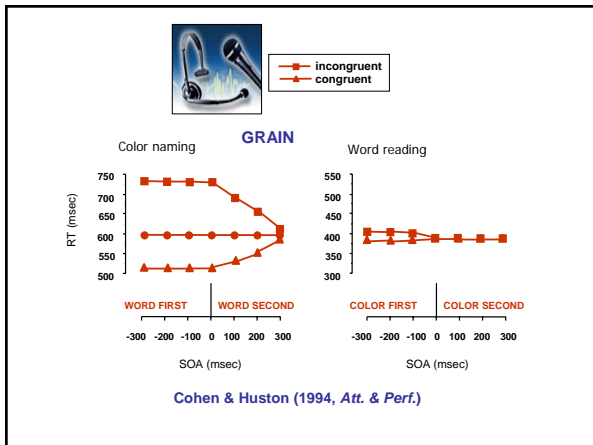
incongruent
congruent

GRAIN

Color naming

Word reading

RT (msec)

750
700
650
600
550
500

550
500
450
400
350
300

WORD FIRST
WORD SECOND

COLOR FIRST
COLOR SECOND

-300 -200 -100 0 100 200 300

-300 -200 -100 0 100 200 300

SOA (msec)

SOA (msec)

Cohen & Huston (1994, *Att. & Perf.*)